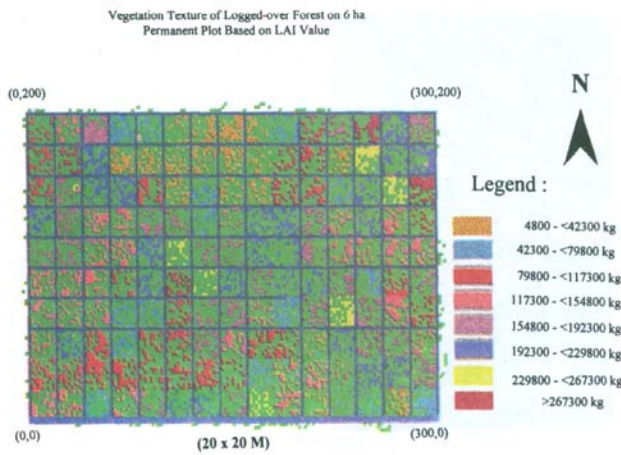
Vegetation Texture of Logged-over Forest on 6 ha
Permanent Plot Based on LAI Value

(0,200)

(300,200)

N

Legend :

4800 - <42300 kg

42300 - <79800 kg

79800 - <117300 kg

117300 - <154800 kg

154800 - <192300 kg

192300 - <229800 kg

229800 - <267300 kg

>267300 kg

(0,0)

(20 x 20 M)

(300,0)